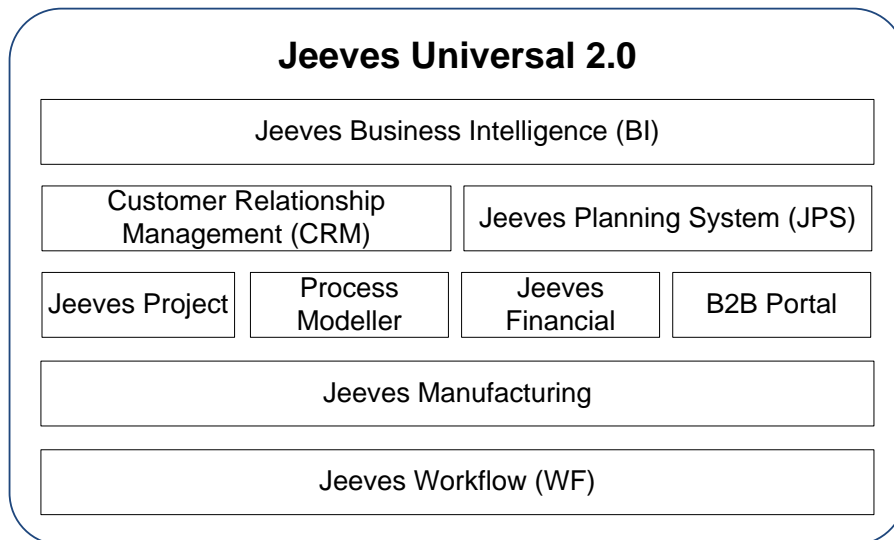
Jeeves Universal 2.0

Jeeves Business Intelligence (BI)

Customer Relationship Management (CRM)

Jeeves Planning System (JPS)

Jeeves Project

Process Modeller

Jeeves Financial

B2B Portal

Jeeves Manufacturing

Jeeves Workflow (WF)